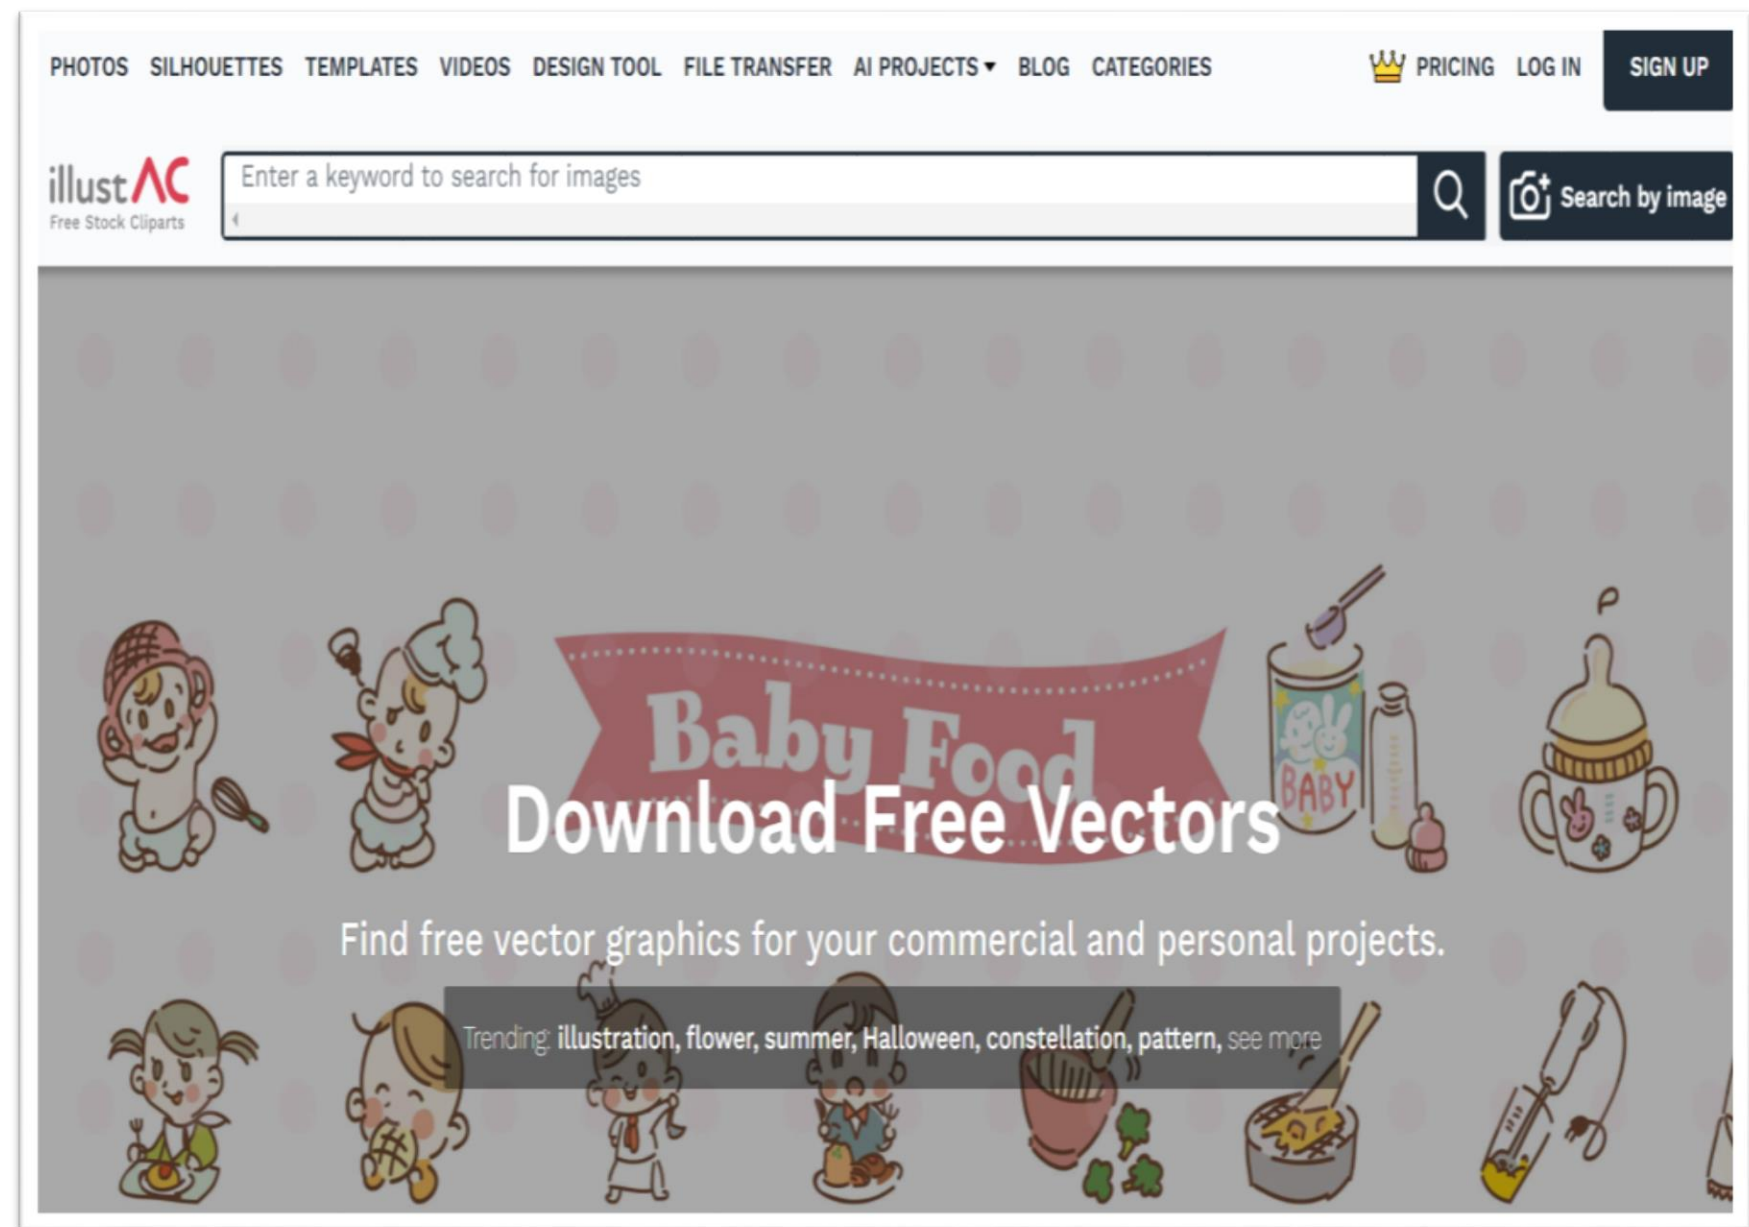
PHOTOS SILHOUETTES TEMPLATES VIDEOS DESIGN TOOL FILE TRANSFER AI PROJECTS BLOG CATEGORIES PRICING LOG IN SIGN UP

illustAC
Free Stock Cliparts

Enter a keyword to search for images

Search by image

Baby Food

BABY

Download Free Vectors

Find free vector graphics for your commercial and personal projects.

Trending: illustration, flower, summer, Halloween, constellation, pattern, see more